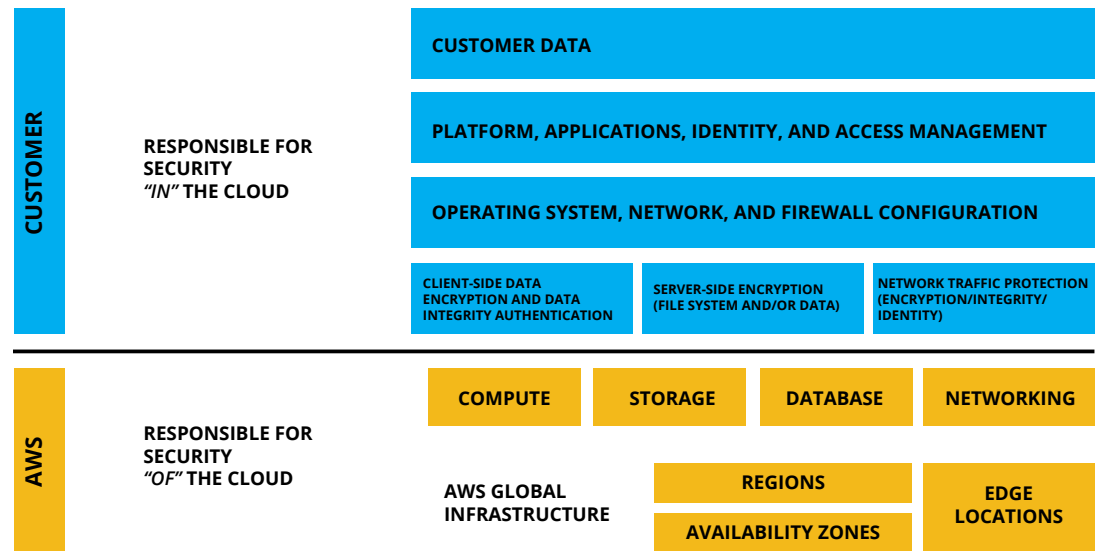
CUSTOMER

RESPONSIBLE FOR SECURITY *"IN"* THE CLOUD

CUSTOMER DATA

PLATFORM, APPLICATIONS, IDENTITY, AND ACCESS MANAGEMENT

OPERATING SYSTEM, NETWORK, AND FIREWALL CONFIGURATION

CLIENT-SIDE DATA ENCRYPTION AND DATA INTEGRITY AUTHENTICATION

SERVER-SIDE ENCRYPTION (FILE SYSTEM AND/OR DATA)

NETWORK TRAFFIC PROTECTION (ENCRYPTION/INTEGRITY/ IDENTITY)

AWS

RESPONSIBLE FOR SECURITY *"OF"* THE CLOUD

COMPUTE

STORAGE

DATABASE

NETWORKING

AWS GLOBAL INFRASTRUCTURE

REGIONS

AVAILABILITY ZONES

EDGE LOCATIONS